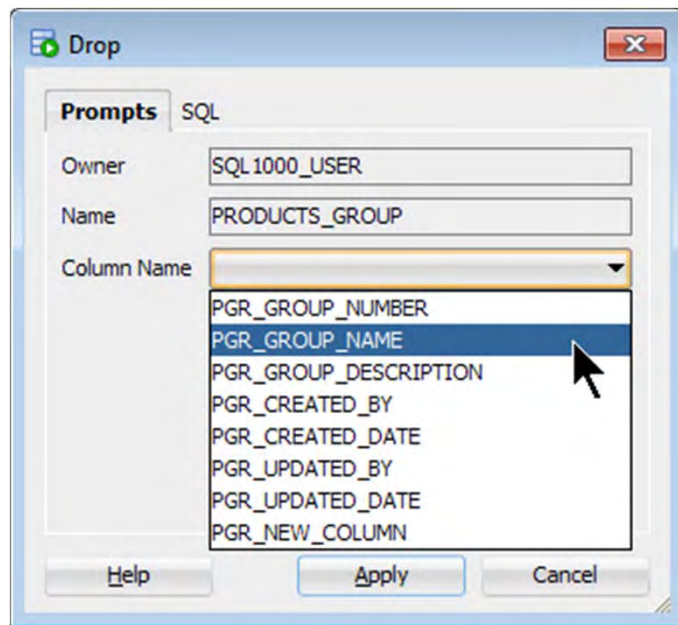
Drop

Prompts SQL

Owner SQL1000_USER

Name PRODUCTS_GROUP

Column Name

PGR_GROUP_NUMBER
PGR_GROUP_NAME
PGR_GROUP_DESCRIPTION
PGR_CREATED_BY
PGR_CREATED_DATE
PGR_UPDATED_BY
PGR_UPDATED_DATE
PGR_NEW_COLUMN

Help Apply Cancel